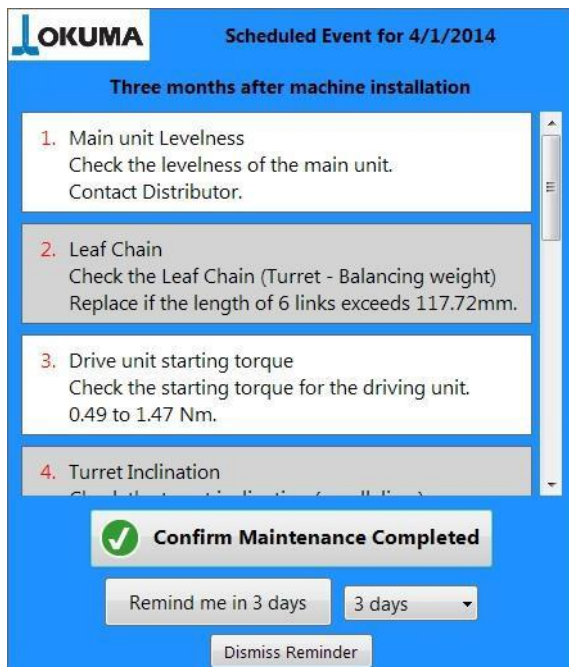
OKUMA

Scheduled Event for 4/1/2014

Three months after machine installation

1. Main unit Levelness
Check the levelness of the main unit.
Contact Distributor.

2. Leaf Chain
Check the Leaf Chain (Turret - Balancing weight)
Replace if the length of 6 links exceeds 117.72mm.

3. Drive unit starting torque
Check the starting torque for the driving unit.
0.49 to 1.47 Nm.

4. Turret Inclination
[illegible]

Confirm Maintenance Completed

Remind me in 3 days

3 days

Dismiss Reminder